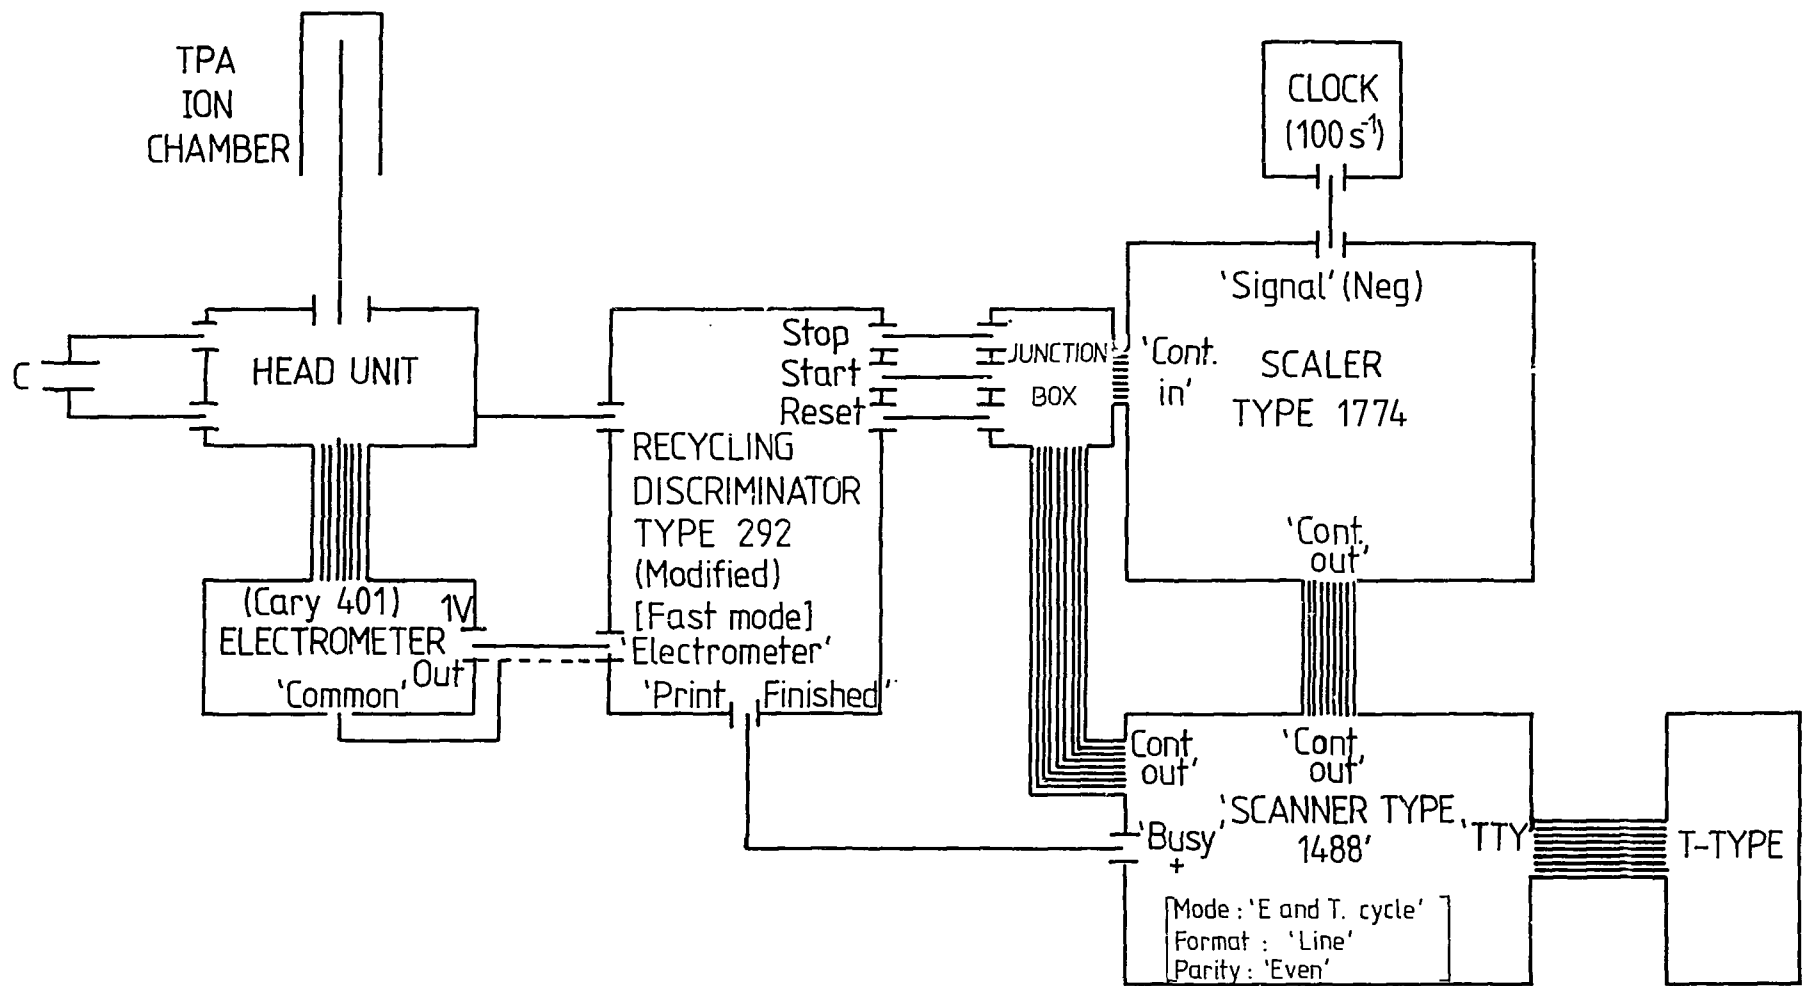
TPA
ION
CHAMBER

CLOCK
$(100\,s^{-1})$

C

HEAD UNIT

Stop
Start
Reset

JUNCTION
BOX

'Signal' (Neg)

'Cont. in'

SCALER
TYPE 1774

RECYCLING
DISCRIMINATOR
TYPE 292
(Modified)
[Fast mode]
'Electrometer'

'Print Finished'

(Cary 401)
ELECTROMETER
1V
Out
'Common'

'Cont. out'

'Cont. out'

'Cont. out'

'SCANNER TYPE 1488'

'Busy'
+

'TTY'

T-TYPE

Mode : 'E and T. cycle'
Format : 'Line'
Parity : 'Even'